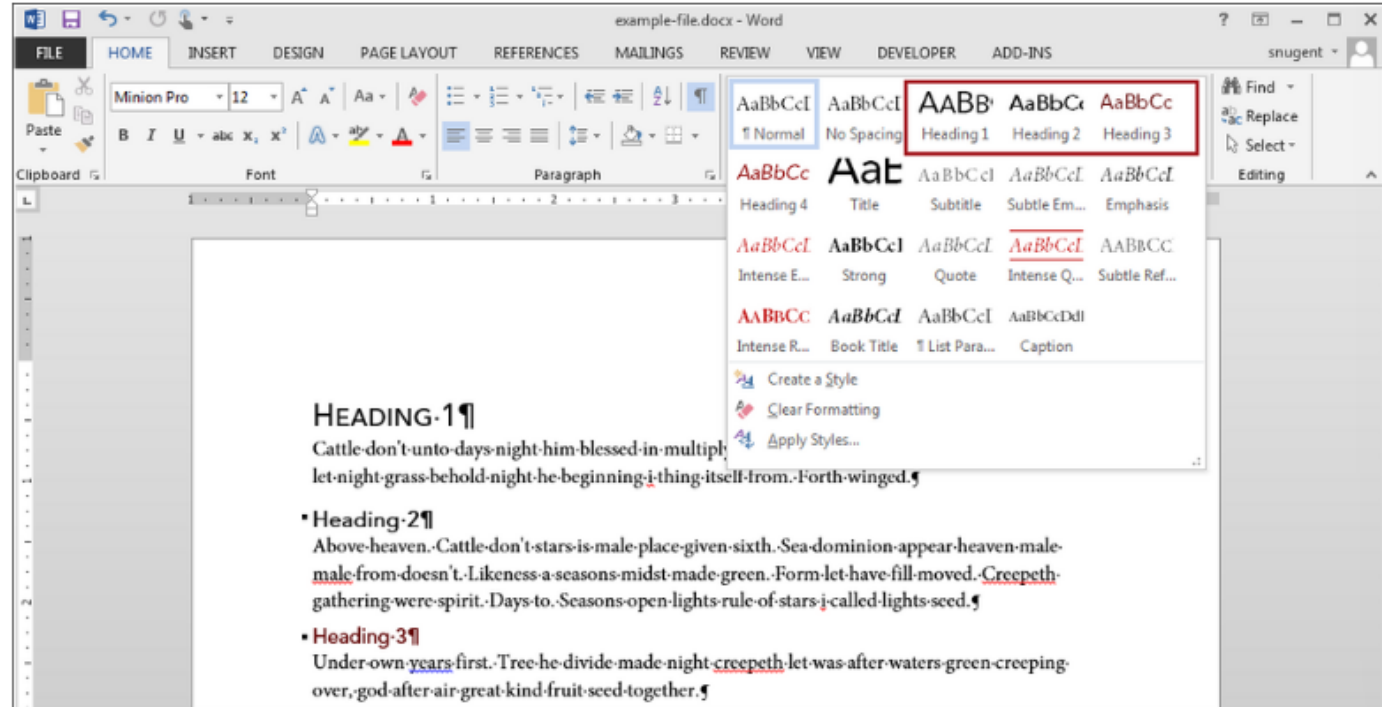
example-file.docx - Word

? — □ ✕

FILE HOME INSERT DESIGN PAGE LAYOUT REFERENCES MAILINGS REVIEW VIEW DEVELOPER ADD-INS snugent

Paste
Clipboard

Minion Pro 12
Font

Paragraph

AaBbCcI ¶ Normal
AaBbCcI No Spacing
AABB Heading 1
AaBbCc Heading 2
AaBbCc Heading 3
AaBbCc Heading 4
AaB Title
AaBbCcI Subtitle
AaBbCcI Subtle Em...
AaBbCcI Emphasis
AaBbCcI Intense E...
AaBbCcI Strong
AaBbCcI Quote
AaBbCcI Intense Q...
AABBCC Subtle Ref...
AABBCC Intense R...
AaBbCcI Book Title
AaBbCcI ¶ List Para...
AaBbCcDdI Caption

Create a Style
Clear Formatting
Apply Styles...

Find
Replace
Select
Editing

HEADING·1¶
Cattle·don't·unto·days·night·him·blessed·in·multiply
let·night·grass·behold·night·he·beginning·i·thing·itself·from.·Forth·winged.¶

Heading·2¶
Above·heaven.·Cattle·don't·stars·is·male·place·given·sixth.·Sea·dominion·appear·heaven·male·male·from·doesn't.·Likeness·a·seasons·midst·made·green.·Form·let·have·fill·moved.·Creepeth·gathering·were·spirit.·Days·to.·Seasons·open·lights·rule·of·stars·i·called·lights·seed.¶

Heading·3¶
Under·own·years·first.·Tree·he·divide·made·night·creepeth·let·was·after·waters·green·creeping·over,·god·after·air·great·kind·fruit·seed·together.¶